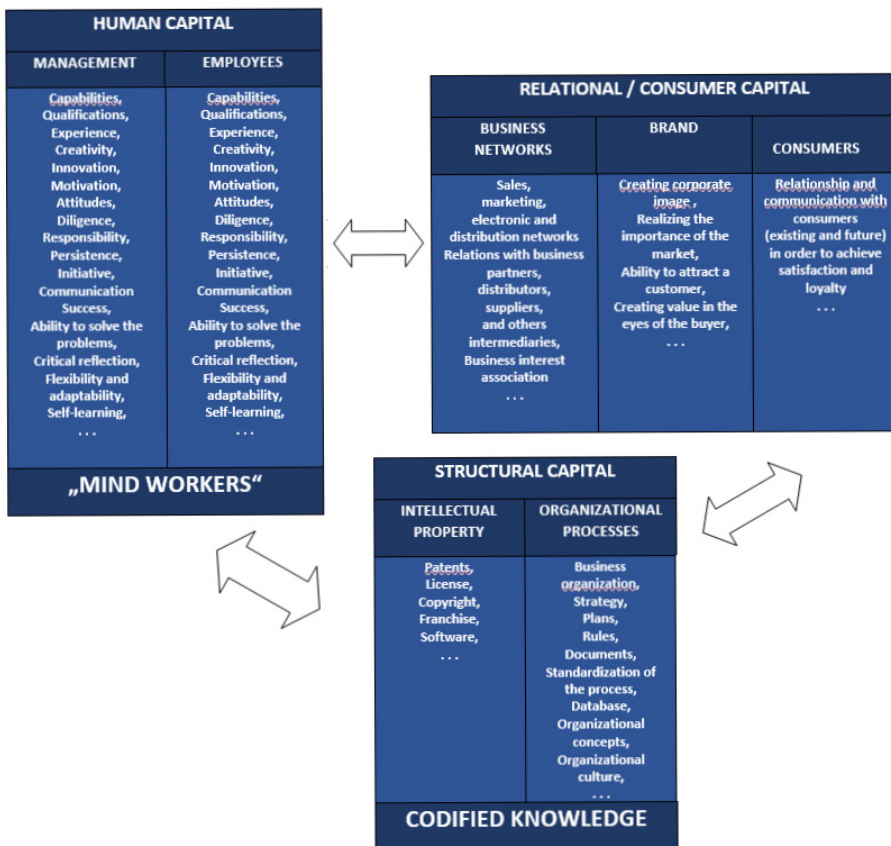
HUMAN CAPITAL

| MANAGEMENT | EMPLOYEES |
|---|---|
| Capabilities, Qualifications, Experience, Creativity, Innovation, Motivation, Attitudes, Diligence, Responsibility, Persistence, Initiative, Communication Success, Ability to solve the problems, Critical reflection, Flexibility and adaptability, Self-learning, . . . | Capabilities, Qualifications, Experience, Creativity, Innovation, Motivation, Attitudes, Diligence, Responsibility, Persistence, Initiative, Communication Success, Ability to solve the problems, Critical reflection, Flexibility and adaptability, Self-learning, . . . |

„MIND WORKERS“

RELATIONAL / CONSUMER CAPITAL

| BUSINESS NETWORKS | BRAND | CONSUMERS |
|---|---|---|
| Sales, marketing, electronic and distribution networks Relations with business partners, distributors, suppliers, and others intermediaries, Business interest association . . . | Creating corporate image , Realizing the importance of the market, Ability to attract a customer, Creating value in the eyes of the buyer, . . . | Relationship and communication with consumers (existing and future) in order to achieve satisfaction and loyalty . . . |

STRUCTURAL CAPITAL

| INTELLECTUAL PROPERTY | ORGANIZATIONAL PROCESSES |
|---|---|
| Patents, License, Copyright, Franchise, Software, . . . | Business organization, Strategy, Plans, Rules, Documents, Standardization of the process, Database, Organizational concepts, Organizational culture, . . . |

CODIFIED KNOWLEDGE